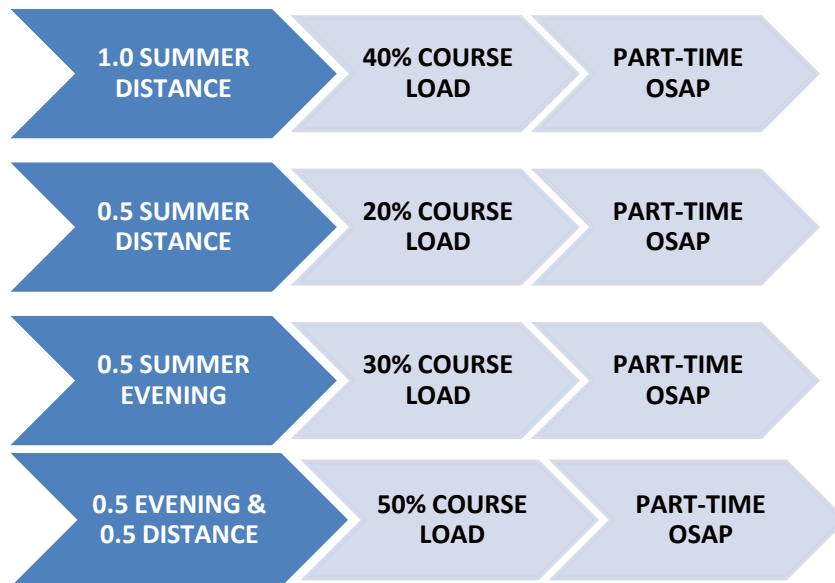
1.0 SUMMER DISTANCE

40% COURSE LOAD

PART-TIME OSAP

0.5 SUMMER DISTANCE

20% COURSE LOAD

PART-TIME OSAP

0.5 SUMMER EVENING

30% COURSE LOAD

PART-TIME OSAP

0.5 EVENING & 0.5 DISTANCE

50% COURSE LOAD

PART-TIME OSAP